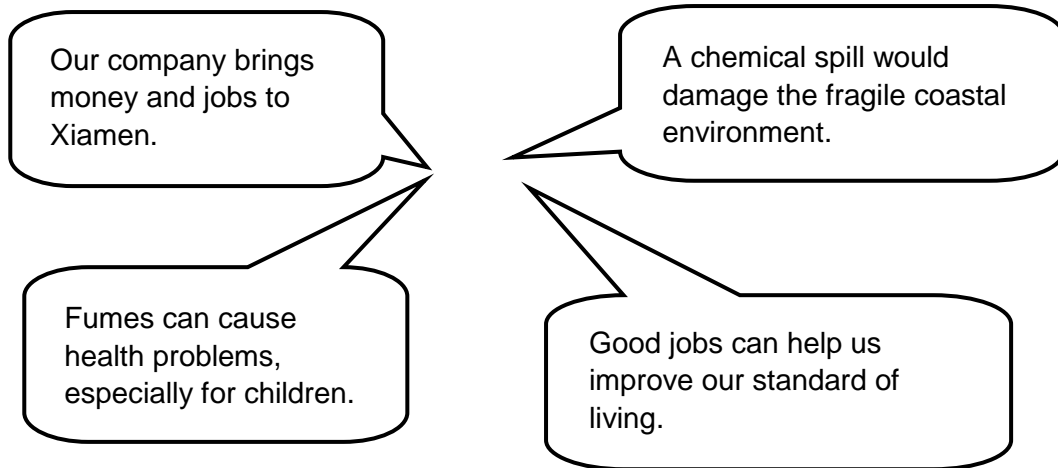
Our company brings money and jobs to Xiamen.

A chemical spill would damage the fragile coastal environment.

Fumes can cause health problems, especially for children.

Good jobs can help us improve our standard of living.